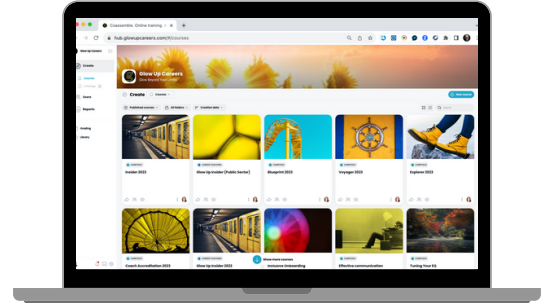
Classessible: Online training

hub.glowupcareers.com/#/courses

Glow Up Careers

Create

Users

Reports

Glow Up Careers

Create

Published courses

All folders

Created date

New course

Insider 2023

Glow Up Insider (Public Sector)

Blueprint 2023

Voyager 2023

Explorer 2023

Coach Accreditation 2023

Glow Up Insider 2022

Show more courses

Inclusive Onboarding

Effective communication

Tuning Your EQ